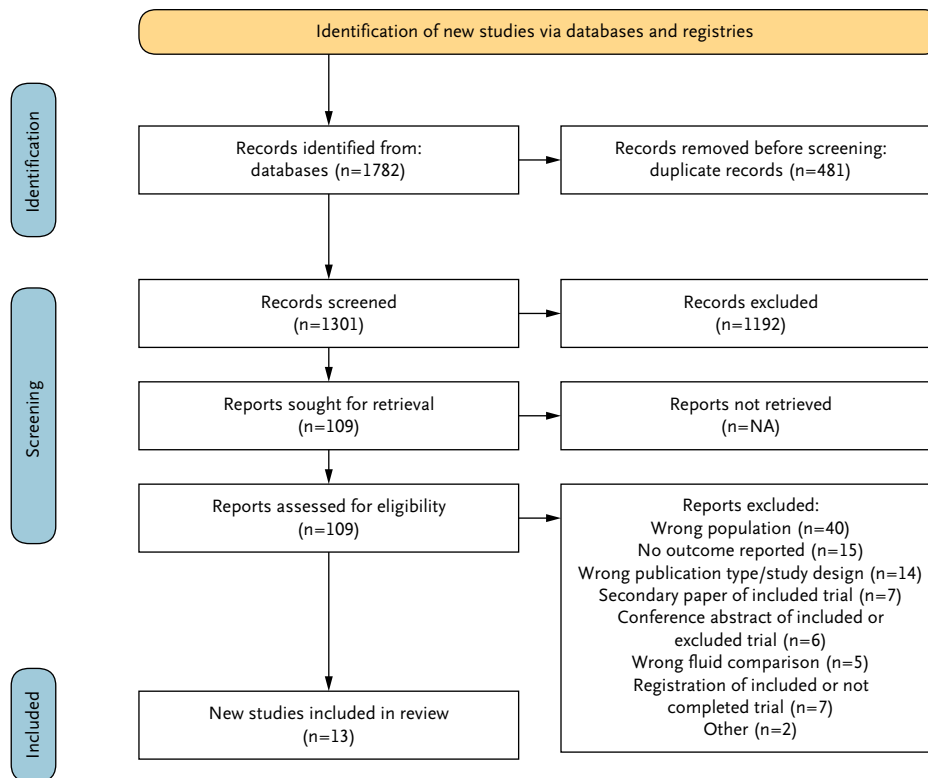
Identification of new studies via databases and registries

Identification

Records identified from: databases (n=1782)

Records removed before screening: duplicate records (n=481)

Screening

Records screened (n=1301)

Records excluded (n=1192)

Reports sought for retrieval (n=109)

Reports not retrieved (n=NA)

Reports assessed for eligibility (n=109)

Reports excluded:
Wrong population (n=40)
No outcome reported (n=15)
Wrong publication type/study design (n=14)
Secondary paper of included trial (n=7)
Conference abstract of included or excluded trial (n=6)
Wrong fluid comparison (n=5)
Registration of included or not completed trial (n=7)
Other (n=2)

Included

New studies included in review (n=13)